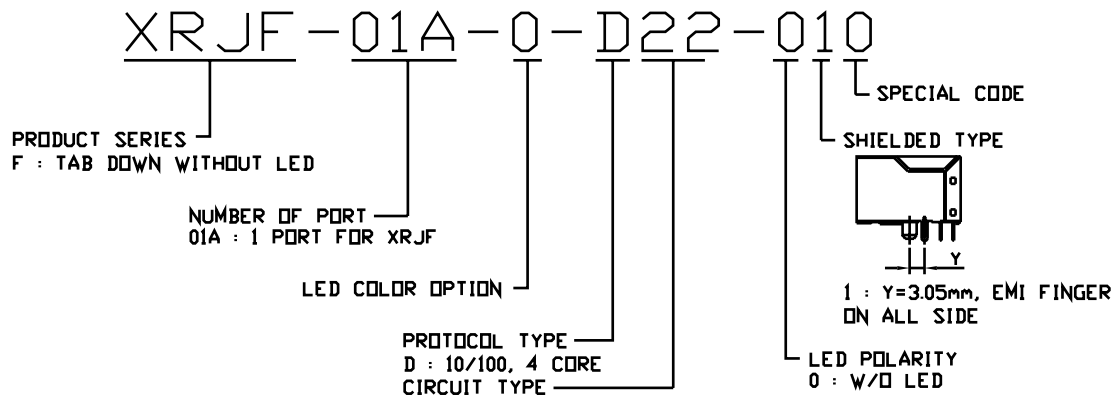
XRJF-01A-0-D22-010

SPECIAL CODE

SHIELDED TYPE

PRODUCT SERIES
F : TAB DOWN WITHOUT LED

NUMBER OF PORT
01A : 1 PORT FOR XRJF

LED COLOR OPTION

Y

1 : Y=3.05mm, EMI FINGER ON ALL SIDE

PROTOCOL TYPE
D : 10/100, 4 CORE
CIRCUIT TYPE

LED POLARITY
0 : W/O LED